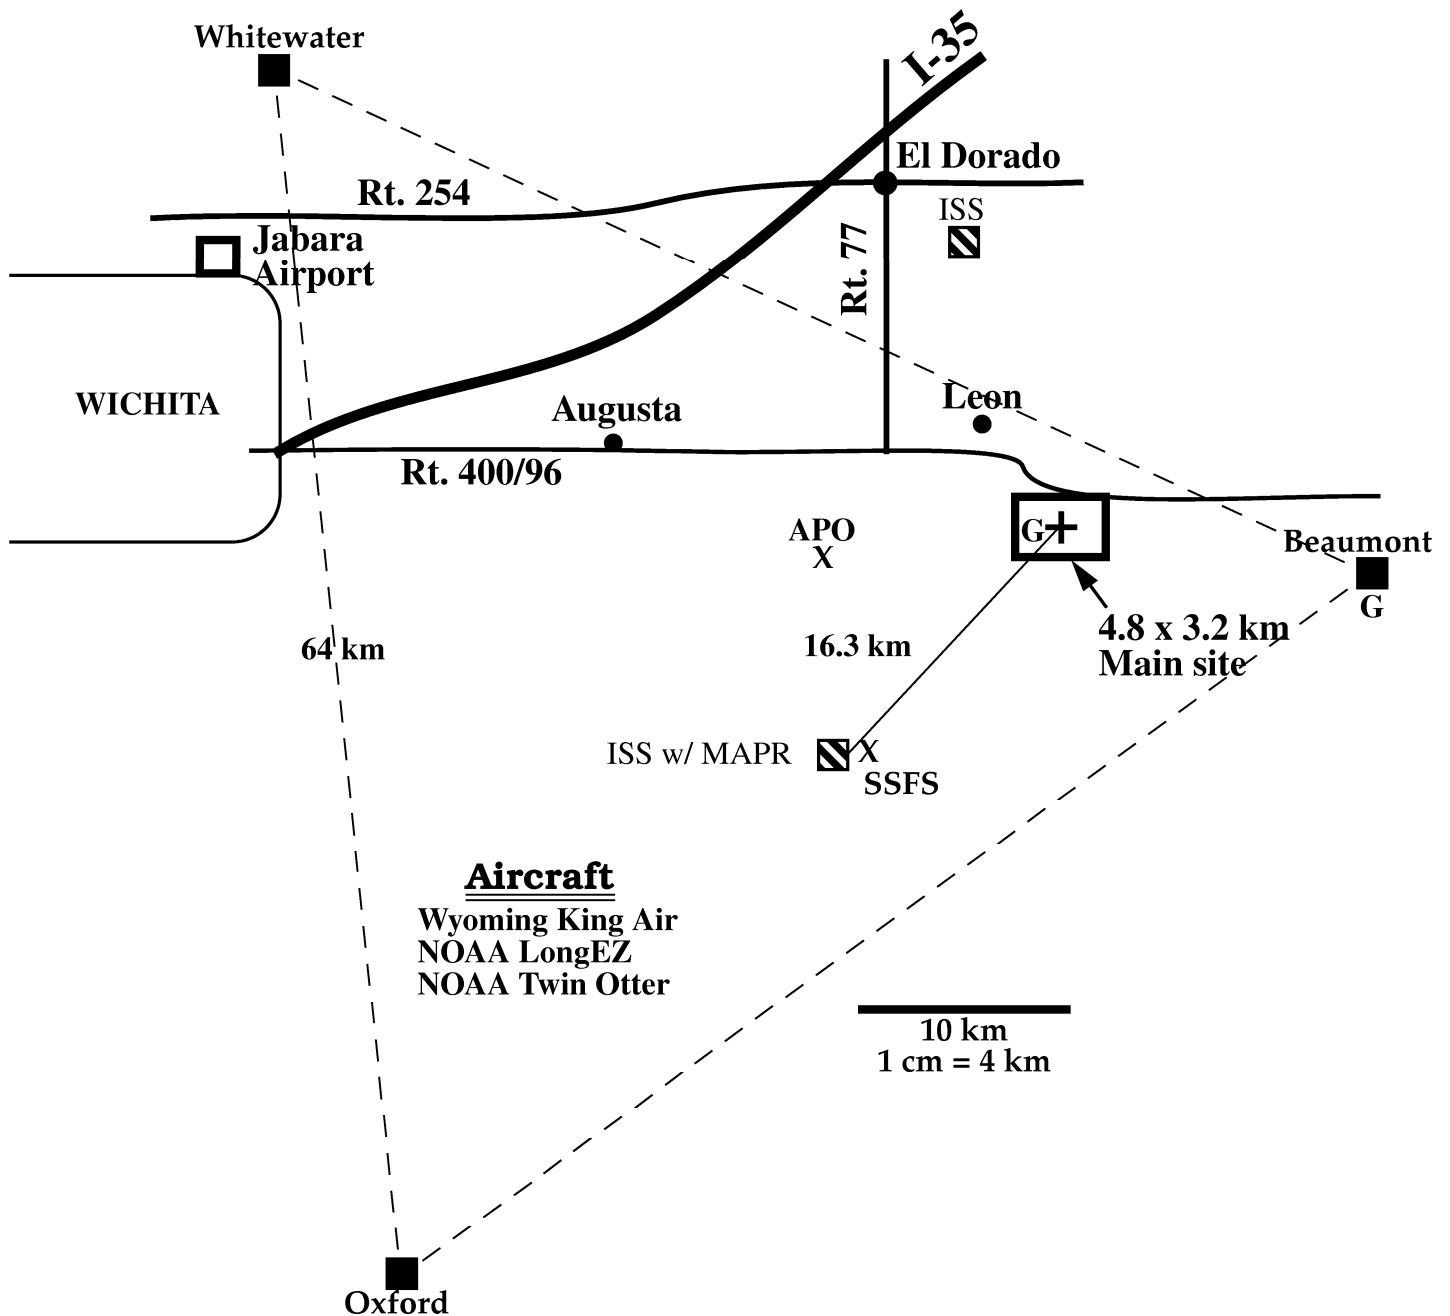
Whitewater

I-35

El Dorado

Rt. 254

ISS

Jabara Airport

Rt. 77

WICHITA

Augusta

Leon

Rt. 400/96

APO
X

G

Beaumont
G

64 km

16.3 km

4.8 x 3.2 km
Main site

ISS w/ MAPR

X
SSFS

Aircraft
Wyoming King Air
NOAA LongEZ
NOAA Twin Otter

10 km
1 cm = 4 km

Oxford